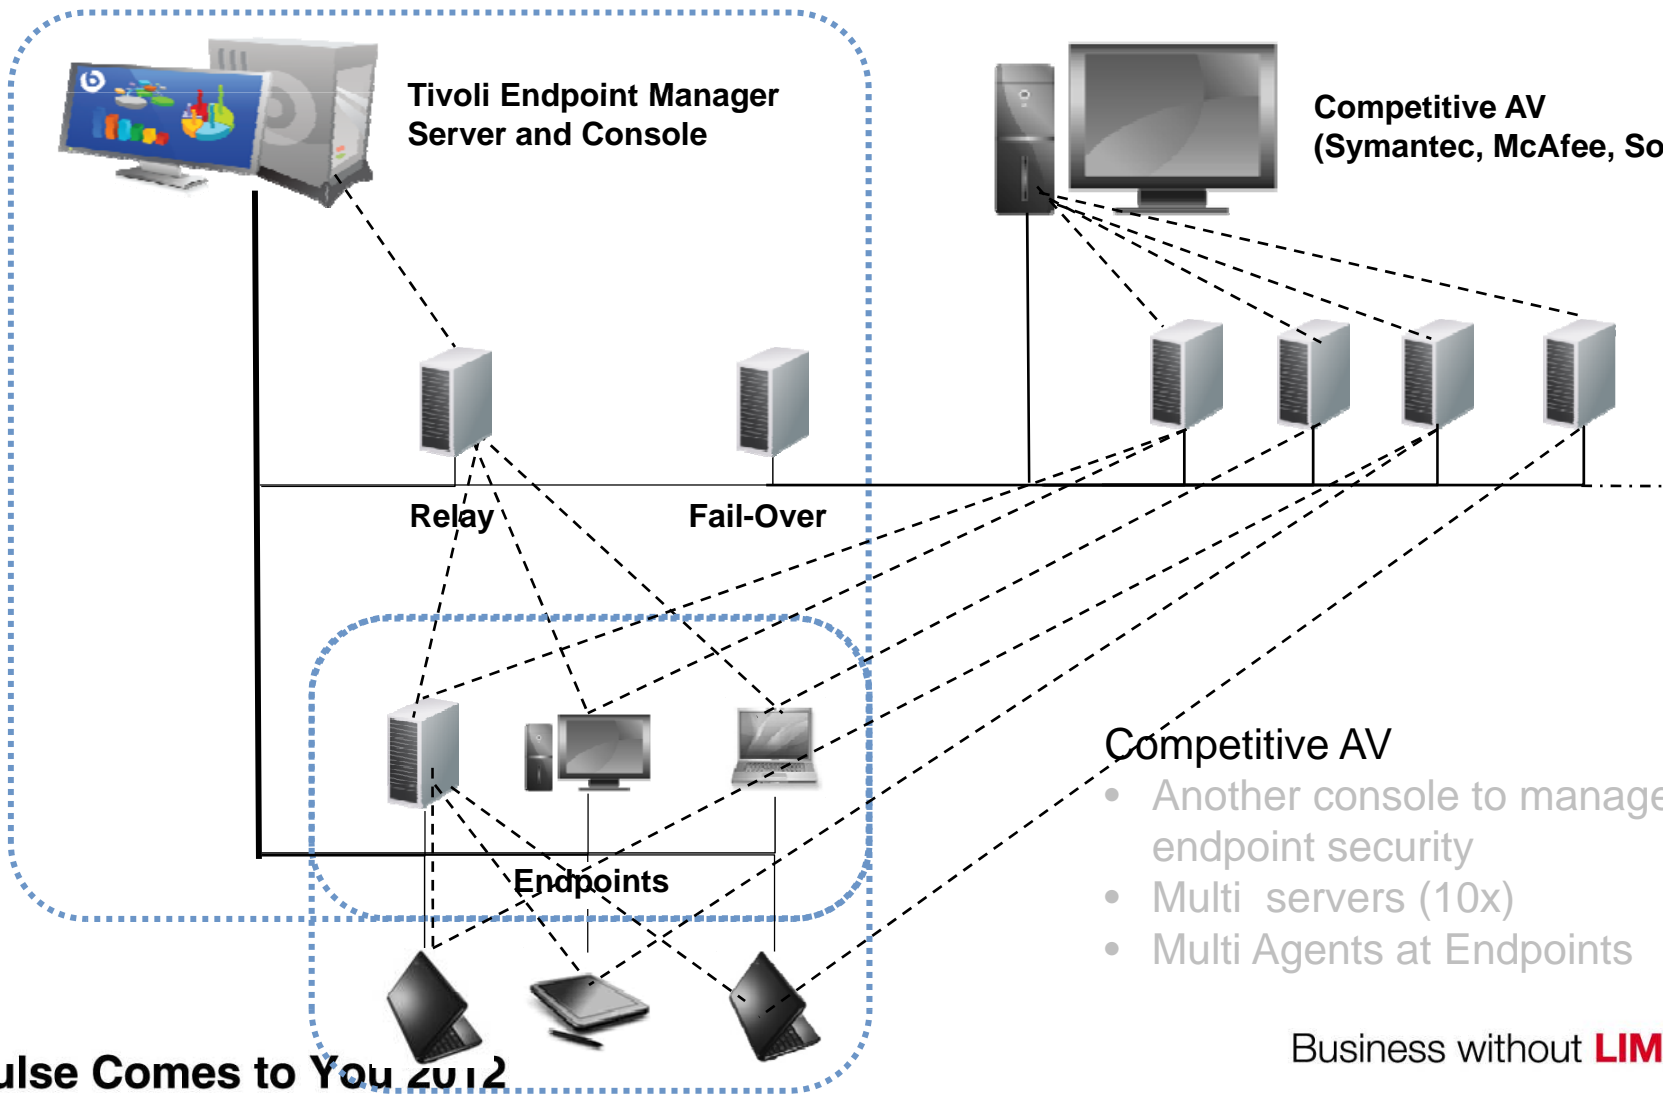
Tivoli Endpoint Manager Server and Console

Competitive AV (Symantec, McAfee, So

Relay

Fail-Over

Endpoints

Competitive AV
• Another console to manage endpoint security
• Multi servers (10x)
• Multi Agents at Endpoints

ulse Comes to You 2012

Business without LIM